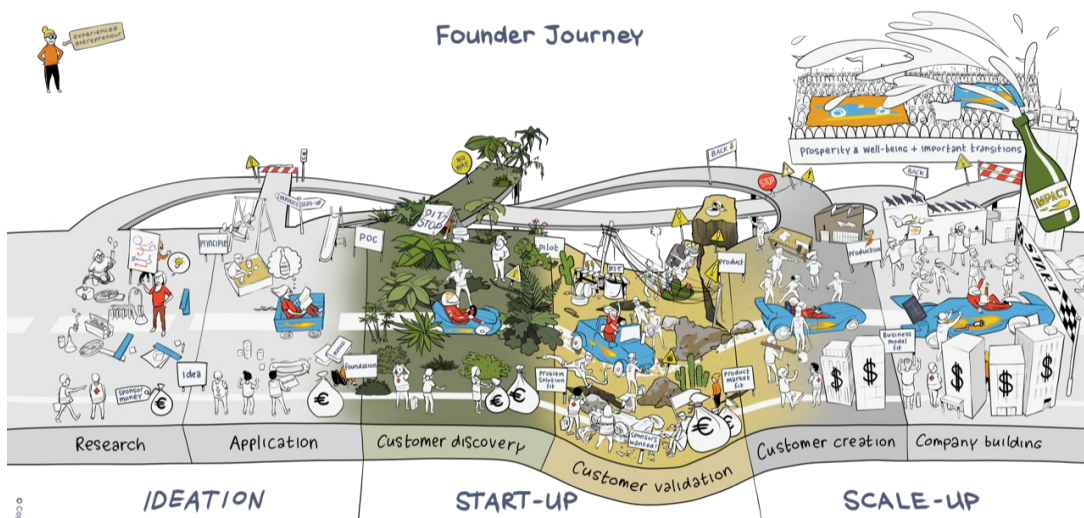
experienced entrepreneur

Founder Journey

prosperity & well-being + important transitions

IMPACT

NO WAY

PIT STOP

BACK

STOP

BACK

START

principle

POC

pilot

product

production

idea

sponsor money

foundation

problem solution fit

product market fit

business model fit

€

€

€

€

$

$

$

$

$

investors wanted

Research

Application

Customer discovery

Customer validation

Customer creation

Company building

IDEATION

START-UP

SCALE-UP

© Co